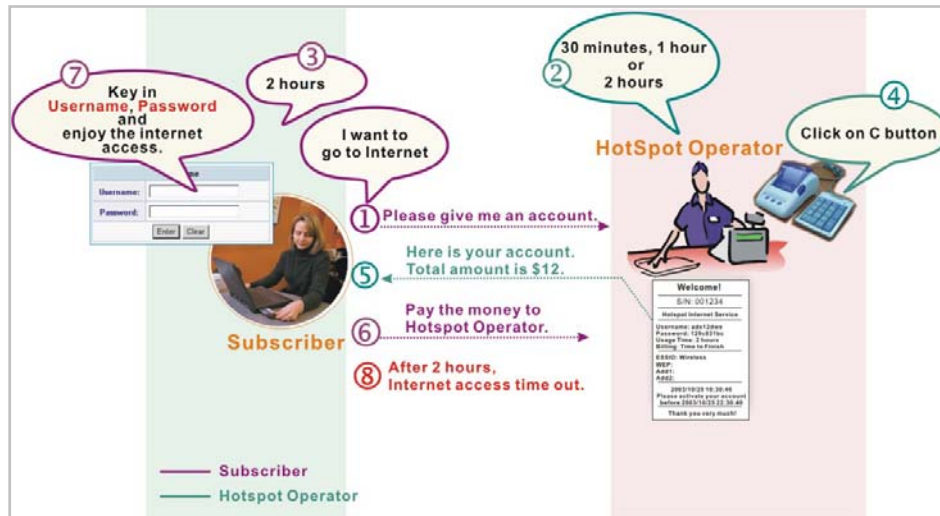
7
Key in
Username, Password
and
enjoy the internet
access.

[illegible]me
Username:
Password:
Enter Clear

3
2 hours

I want to
go to Internet

2
30 minutes, 1 hour
or
2 hours

HotSpot Operator

4
Click on C button

1 Please give me an account.

Here is your account.
5 Total amount is $12.

Pay the money to
6 Hotspot Operator.

8 After 2 hours,
Internet access time out.

Subscriber

Welcome!
S/N: 001234
Hotspot Internet Service
Username: ads12dws
Password: 129s831bs
Usage Time: 2 hours
Billing: Time to Finish
ESSID: Wireless
WEP:
Add1:
Add2:
2003/10/23 10:30:40
Please activate your account
before 2003/10/23 22:30:40
Thank you very much!

Subscriber
Hotspot Operator